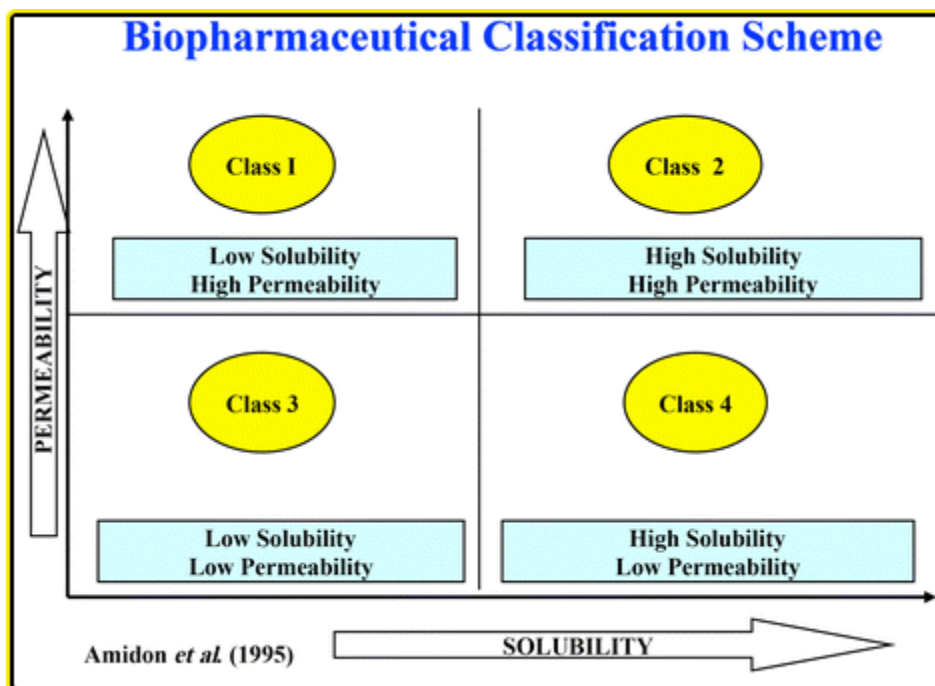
Biopharmaceutical Classification Scheme

PERMEABILITY

Class I

Low Solubility
High Permeability

Class 2

High Solubility
High Permeability

Class 3

Low Solubility
Low Permeability

Class 4

High Solubility
Low Permeability

Amidon *et al.* (1995)

SOLUBILITY